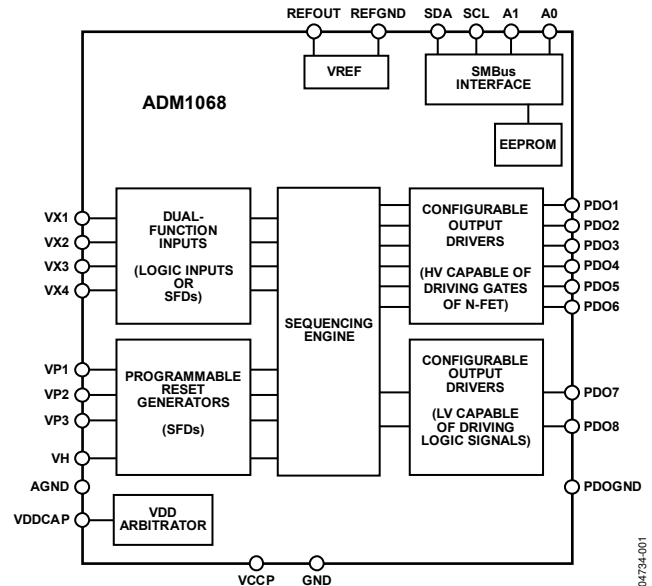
REFOUT REFGND SDA SCL A1 A0

VREF

SMBus INTERFACE

ADM1068

EEPROM

VX1
VX2
VX3
VX4

DUAL-FUNCTION INPUTS

(LOGIC INPUTS OR SFDs)

SEQUENCING ENGINE

CONFIGURABLE OUTPUT DRIVERS

(HV CAPABLE OF DRIVING GATES OF N-FET)

PDO1
PDO2
PDO3
PDO4
PDO5
PDO6

VP1
VP2
VP3
VH

PROGRAMMABLE RESET GENERATORS

(SFDs)

CONFIGURABLE OUTPUT DRIVERS

(LV CAPABLE OF DRIVING LOGIC SIGNALS)

PDO7
PDO8

AGND
VDDCAP

VDD ARBITRATOR

PDOGND

VCCP GND

04734-001